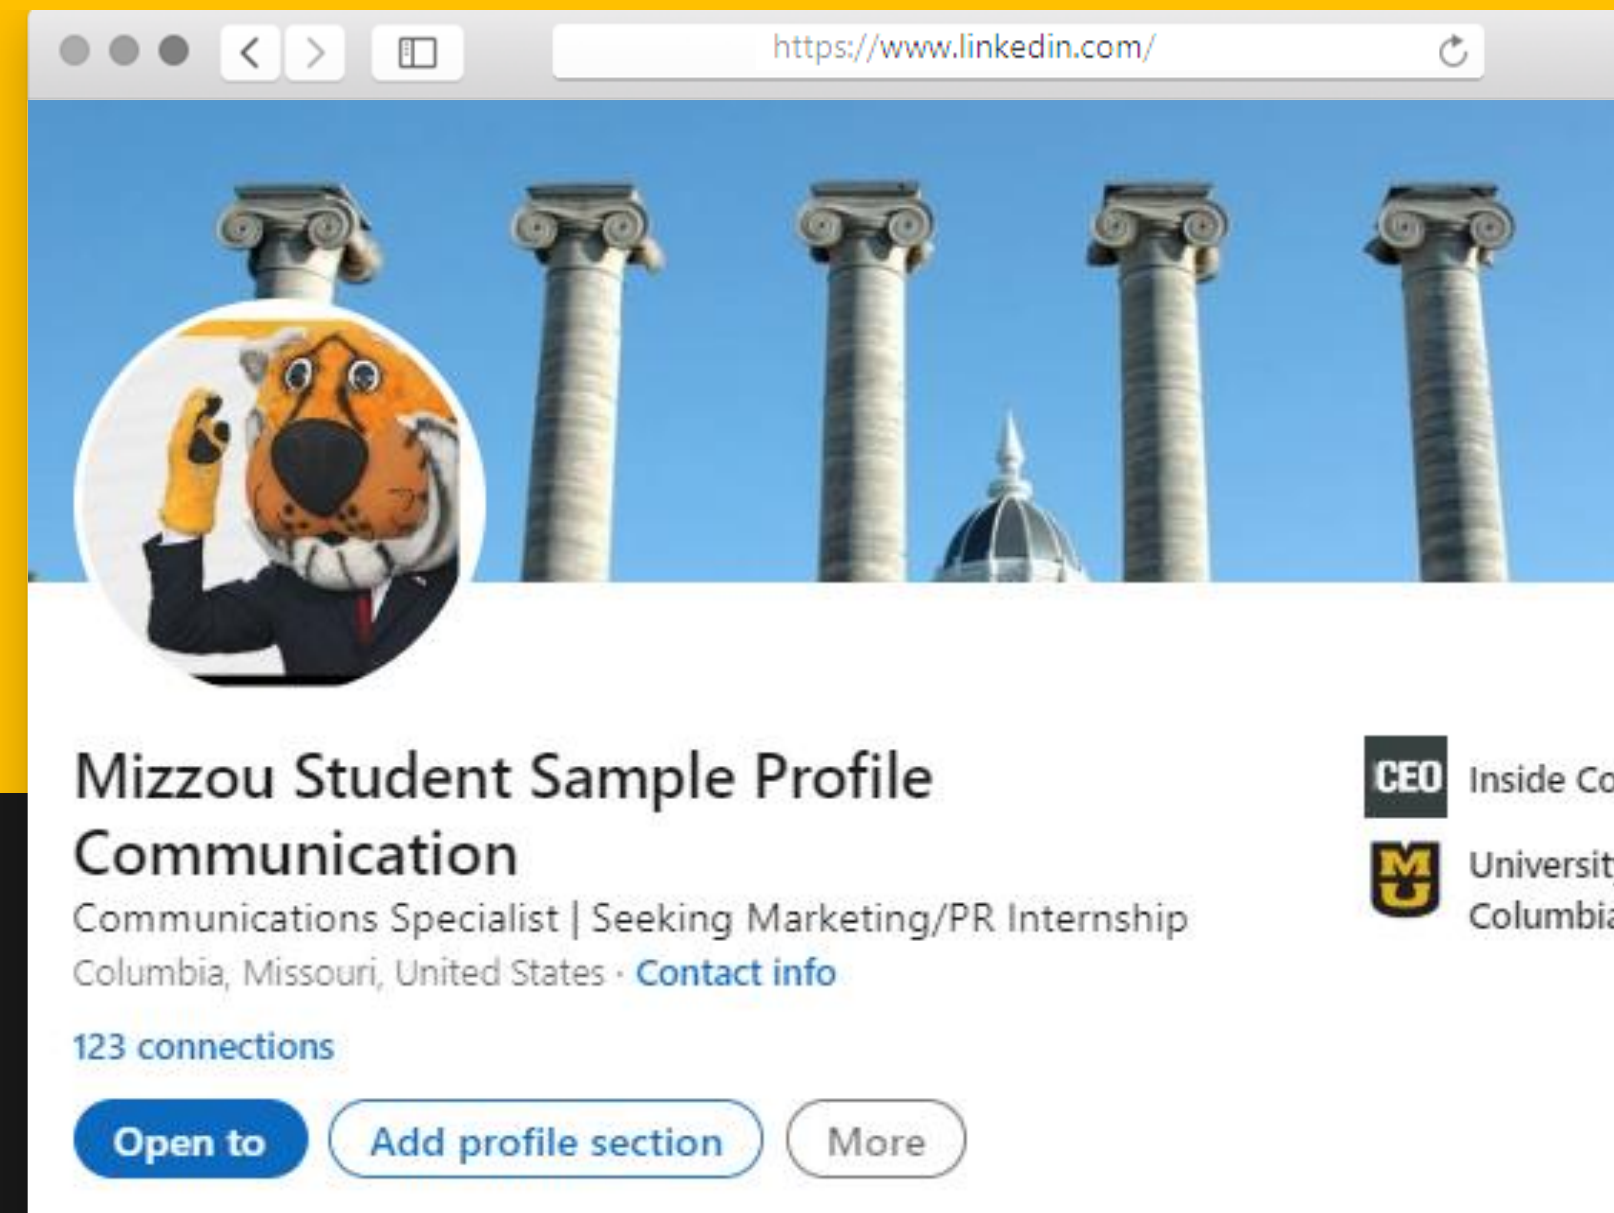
https://www.linkedin.com/

Mizzou Student Sample Profile Communication

Communications Specialist | Seeking Marketing/PR Internship

Columbia, Missouri, United States · Contact info

123 connections

Open to

Add profile section

More

CEO

Inside Co

MU

Universit

Columbi